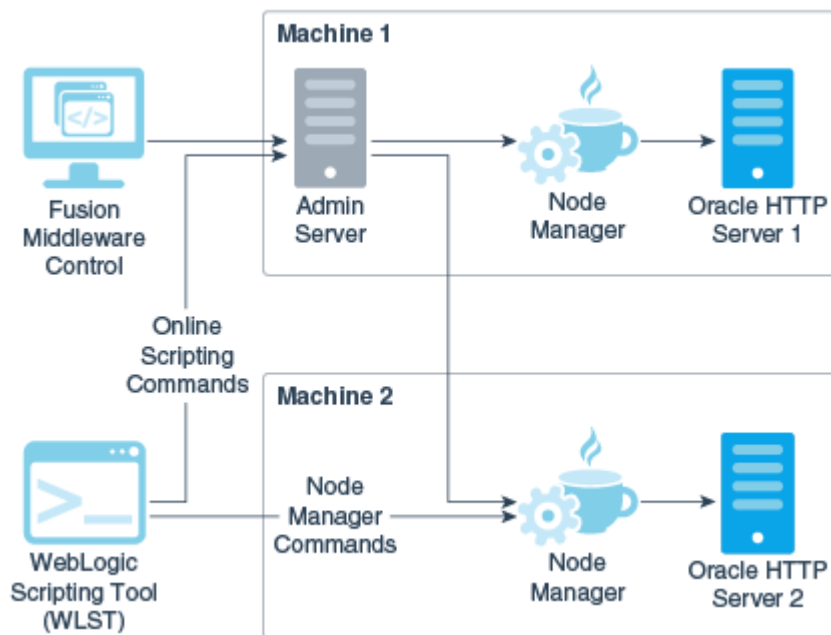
Machine 1

</>

Fusion Middleware Control

Admin Server

Node Manager

Oracle HTTP Server 1

Online Scripting Commands

Machine 2

>_

WebLogic Scripting Tool (WLST)

Node Manager Commands

Node Manager

Oracle HTTP Server 2